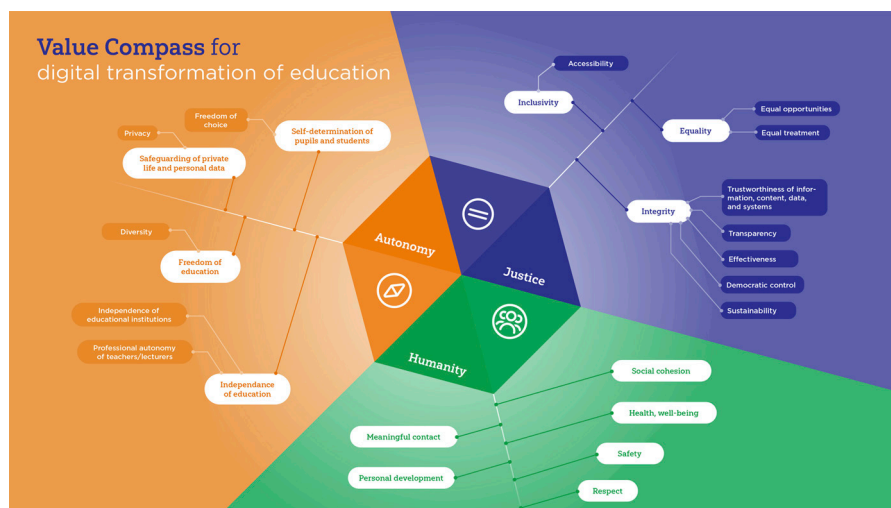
Value Compass for
digital transformation of education

Freedom of choice

Privacy

Self-determination of pupils and students

Safeguarding of private life and personal data

Diversity

Freedom of education

Independence of educational institutions

Professional autonomy of teachers/lecturers

Independance of education

Accessibility

Inclusivity

Equality

Equal opportunities

Equal treatment

Integrity

Trustworthiness of information, content, data, and systems

Transparency

Effectiveness

Democratic control

Sustainability

Autonomy

Justice

Humanity

Social cohesion

Health, well-being

Meaningful contact

Safety

Personal development

Respect